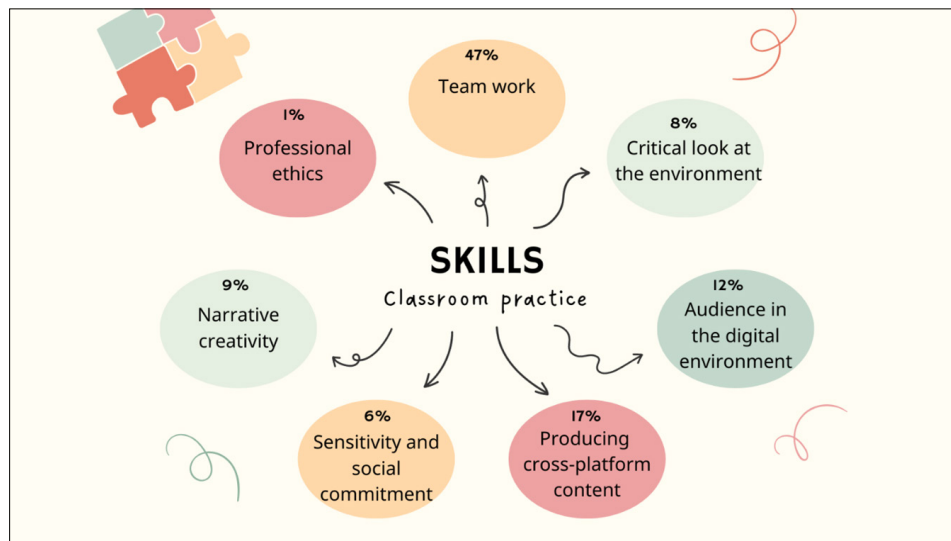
47%
Team work

1%
Professional ethics

8%
Critical look at the environment

SKILLS
Classroom practice

9%
Narrative creativity

12%
Audience in the digital environment

6%
Sensitivity and social commitment

17%
Producing cross-platform content